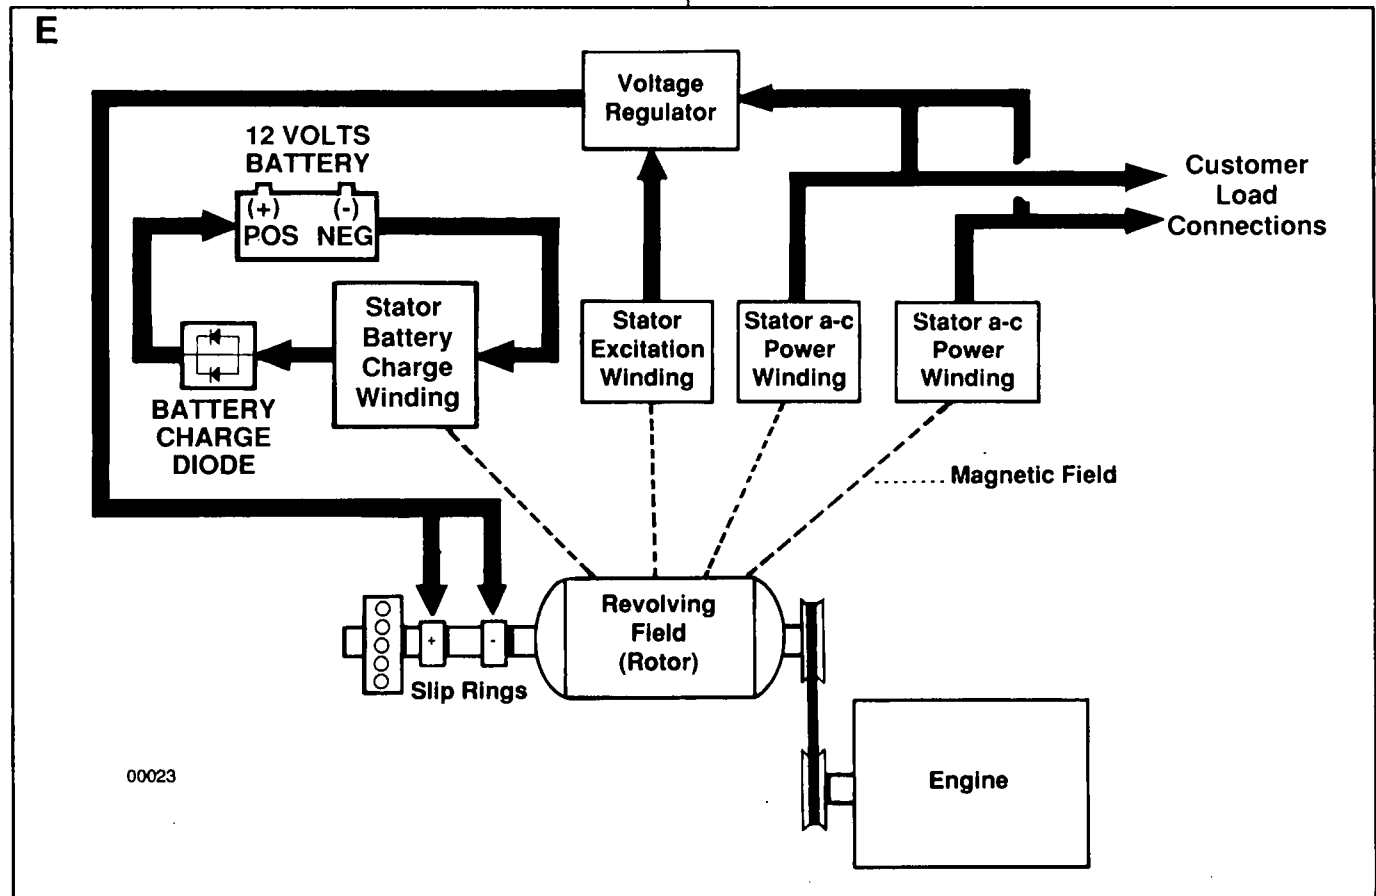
E

Voltage Regulator

12 VOLTS BATTERY

(+) POS

(-) NEG

Customer Load Connections

Stator Battery Charge Winding

Stator Excitation Winding

Stator a-c Power Winding

Stator a-c Power Winding

BATTERY CHARGE DIODE

....... Magnetic Field

+

-

Revolving Field (Rotor)

Slip Rings

00023

Engine